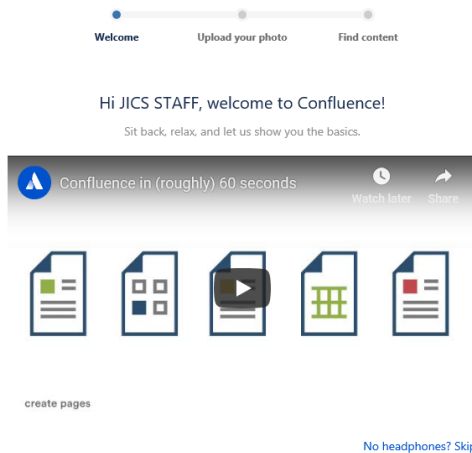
Welcome
Upload your photo
Find content

Hi JICS STAFF, welcome to Confluence!

Sit back, relax, and let us show you the basics.

Confluence in (roughly) 60 seconds

Watch later

Share

create pages

No headphones? Skip